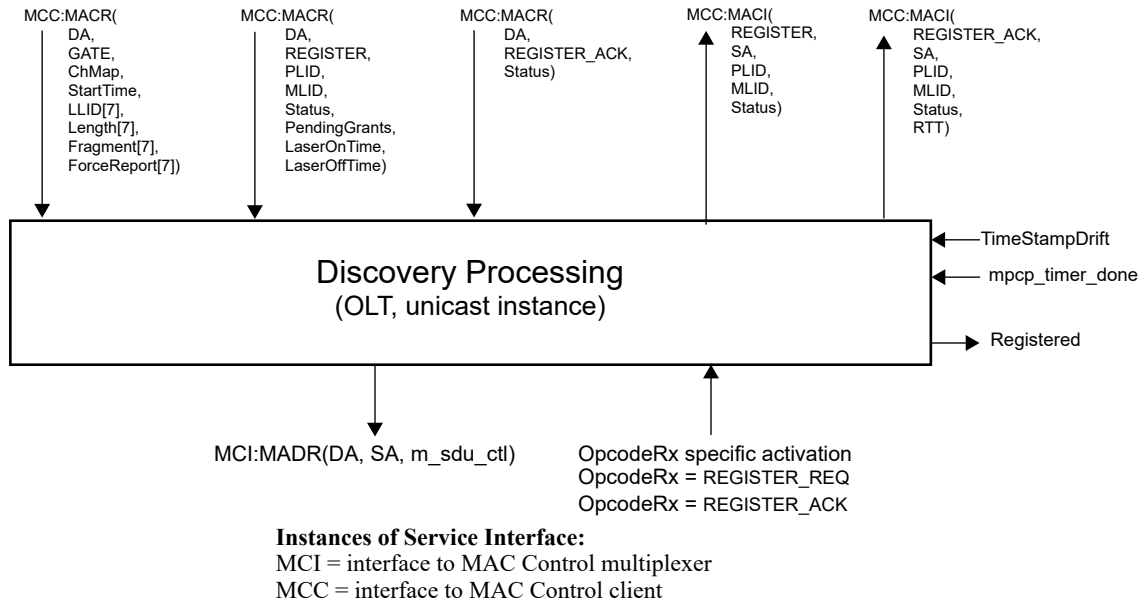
MCC:MACR(
DA,
GATE,
ChMap,
StartTime,
LLID[7],
Length[7],
Fragment[7],
ForceReport[7])

MCC:MACR(
DA,
REGISTER,
PLID,
MLID,
Status,
PendingGrants,
LaserOnTime,
LaserOffTime)

MCC:MACR(
DA,
REGISTER_ACK,
Status)

MCC:MACI(
REGISTER,
SA,
PLID,
MLID,
Status)

MCC:MACI(
REGISTER_ACK,
SA,
PLID,
MLID,
Status,
RTT)

TimeStampDrift
mpcp_timer_done
Registered

Discovery Processing
(OLT, unicast instance)

MCI:MADR(DA, SA, m_sdu_ctl)

OpcodeRx specific activation
OpcodeRx = REGISTER_REQ
OpcodeRx = REGISTER_ACK

**Instances of Service Interface:**
MCI = interface to MAC Control multiplexer
MCC = interface to MAC Control client